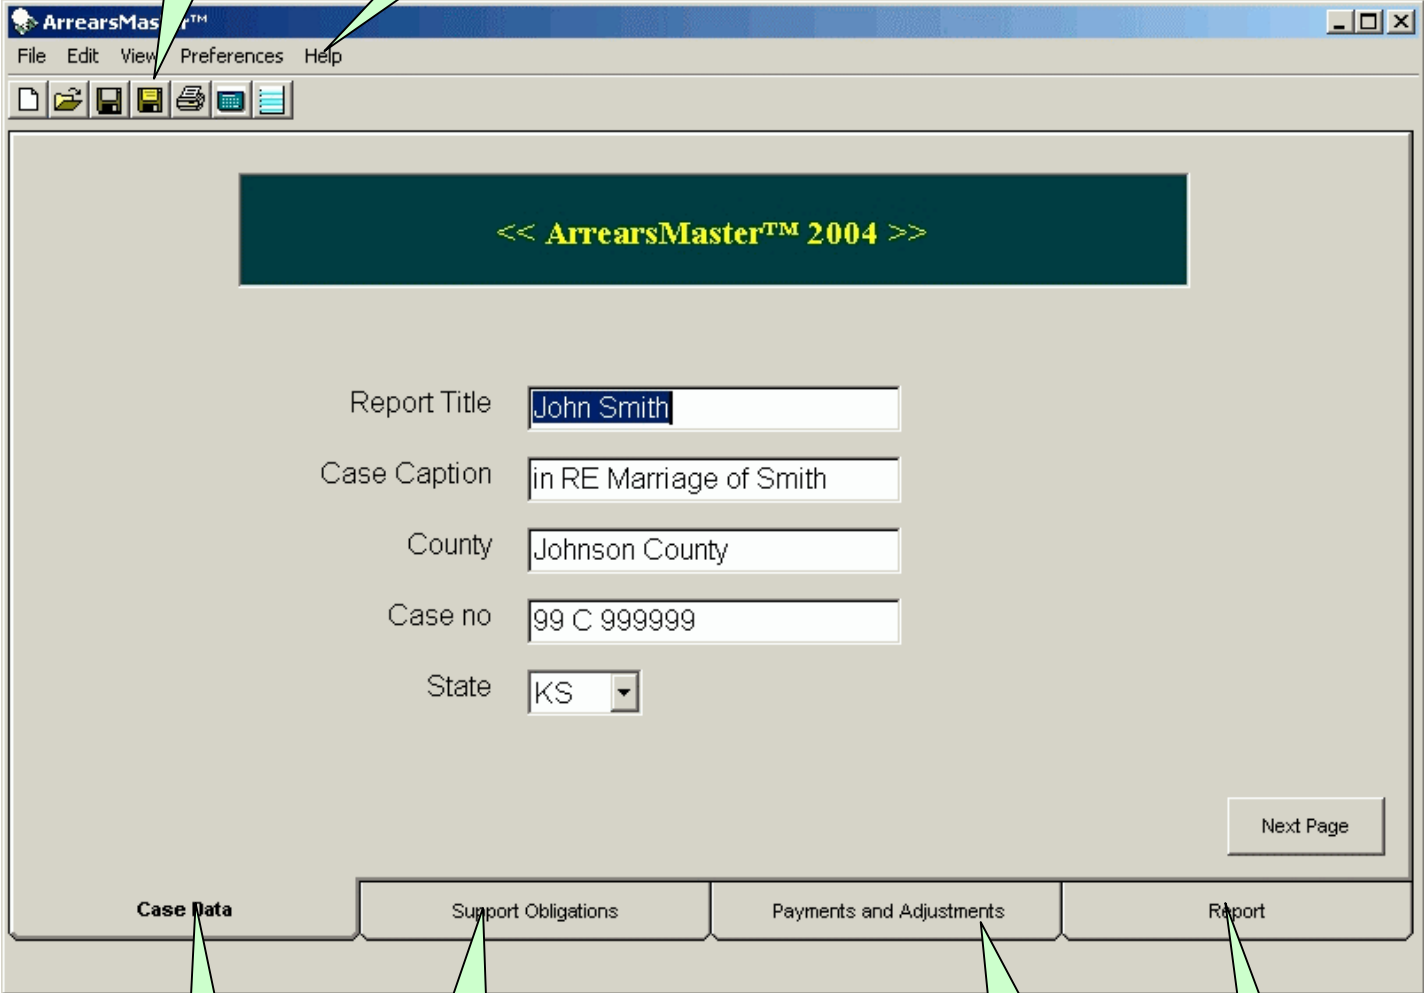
ArrearsMas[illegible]r™

File Edit View Preferences Help

<< ArrearsMaster™ 2004 >>

Report Title John Smith

Case Caption in RE Marriage of Smith

County Johnson County

Case no 99 C 999999

State KS

Next Page

Case Data

Support Obligations

Payments and Adjustments

Report